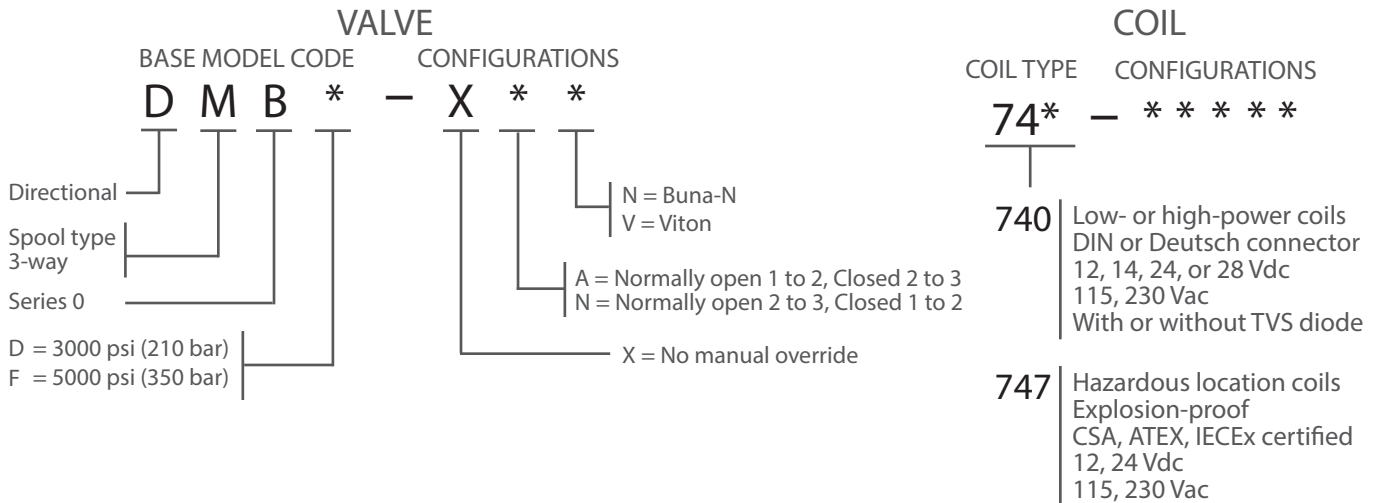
VALVE

BASE MODEL CODE CONFIGURATIONS

D M B * – X * *

Directional

Spool type 3-way

Series 0

D = 3000 psi (210 bar)
F = 5000 psi (350 bar)

N = Buna-N
V = Viton

A = Normally open 1 to 2, Closed 2 to 3
N = Normally open 2 to 3, Closed 1 to 2

X = No manual override

COIL

COIL TYPE CONFIGURATIONS

74* – * * * * *

740 Low- or high-power coils
DIN or Deutsch connector
12, 14, 24, or 28 Vdc
115, 230 Vac
With or without TVS diode

747 Hazardous location coils
Explosion-proof
CSA, ATEX, IECEx certified
12, 24 Vdc
115, 230 Vac